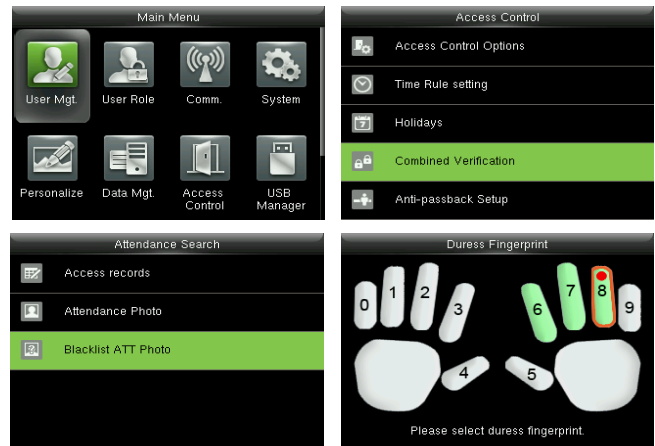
Main Menu

User Mgt.
User Role
Comm.
System
Personalize
Data Mgt.
Access Control
USB Manager

Access Control

Access Control Options
Time Rule setting
Holidays
Combined Verification
Anti-passback Setup

Attendance Search

Access records
Attendance Photo
Blacklist ATT Photo

Duress Fingerprint

0
1
2
3
4
5
6
7
8
9

Please select duress fingerprint.